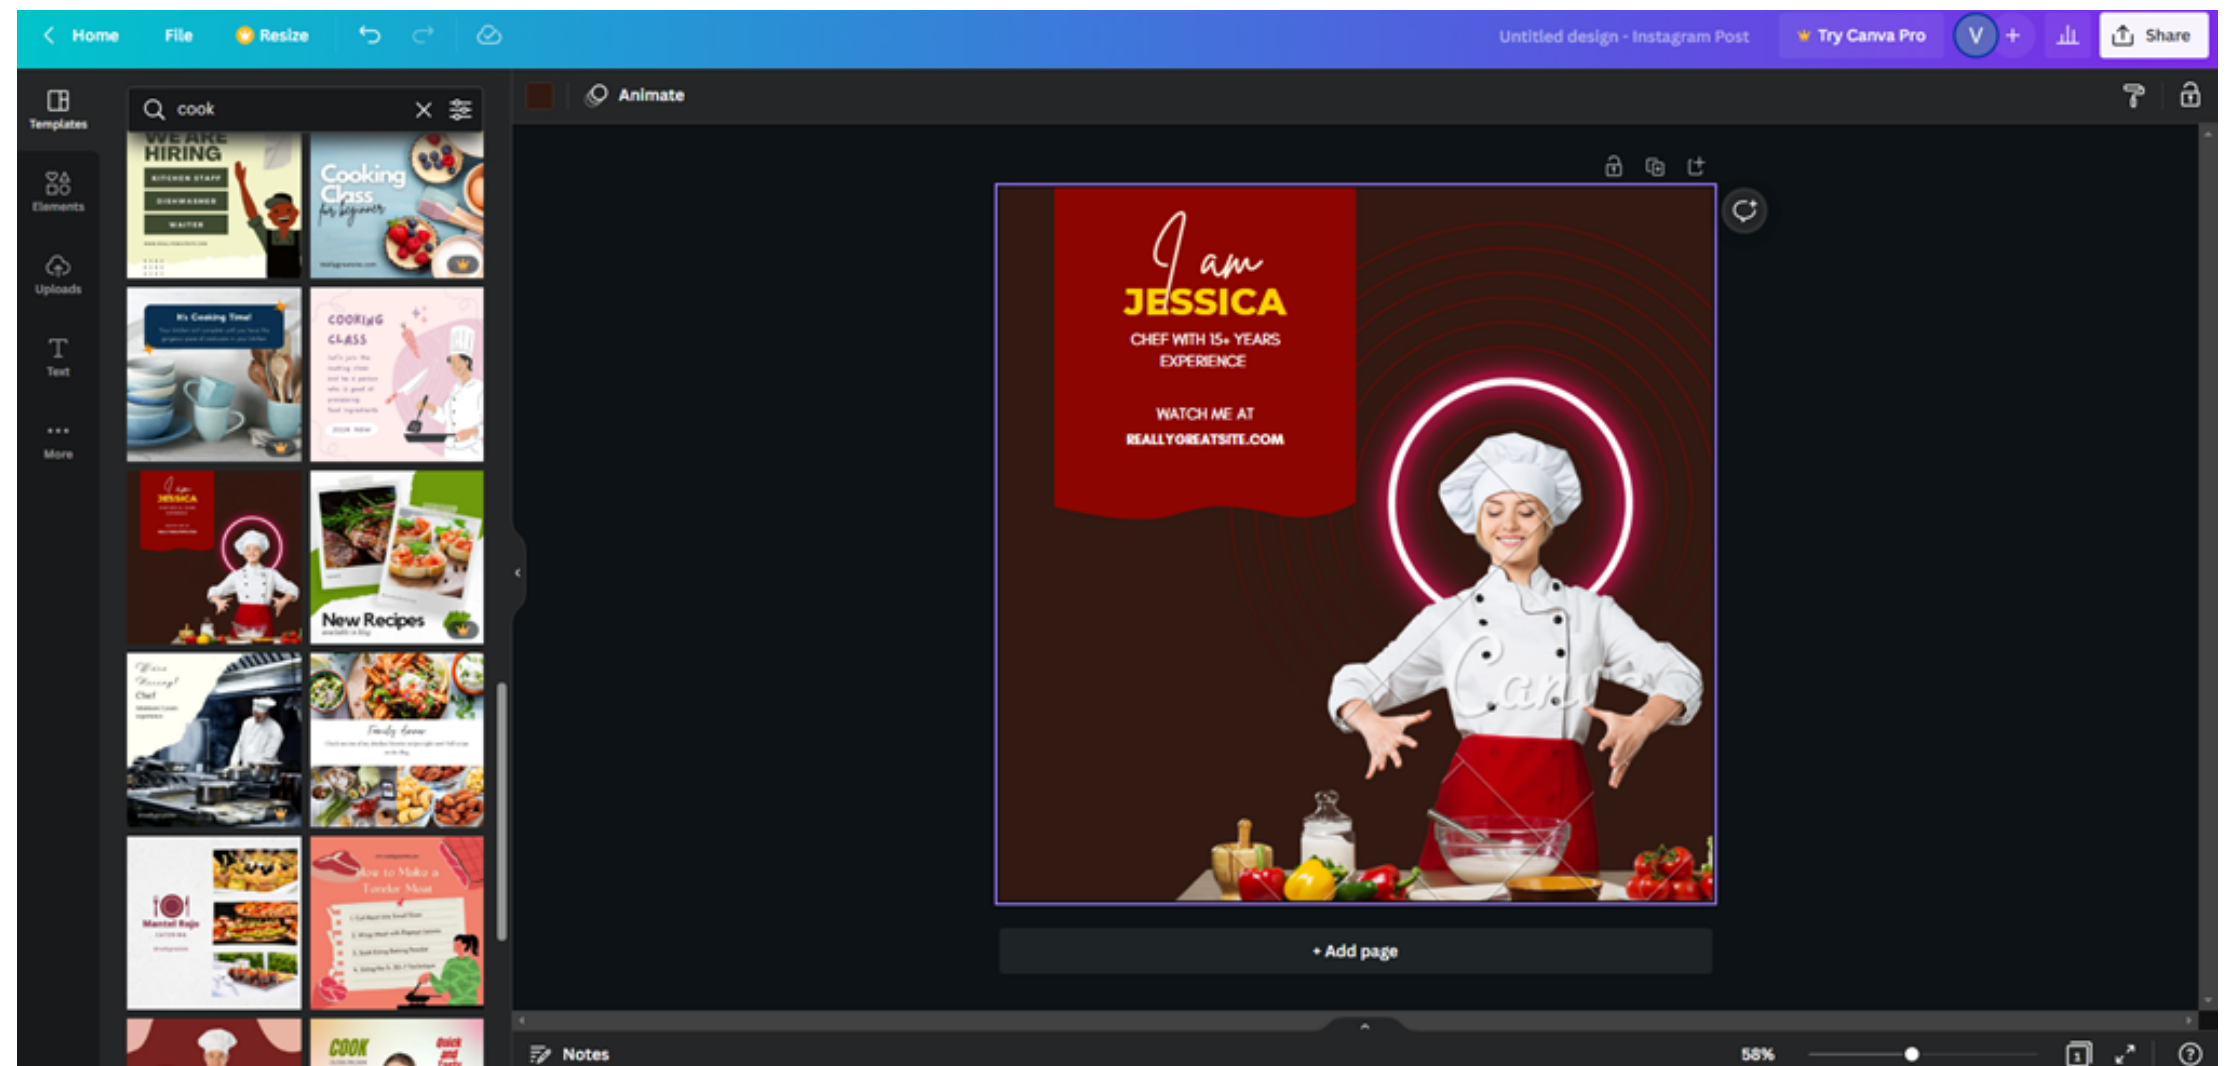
Home File Resize

Untitled design - Instagram Post

Try Canva Pro

V

Share

Templates

Elements

Uploads

Text

More

cook

WE ARE HIRING

KITCHEN STAFF

DISHWASHER

WAITER

Cooking Class for beginner

It's Cooking Time!

COOKING CLASS

New Recipes

Family dinner

Mantel Rojo

How to Make a Tender Meat

COOK

Animate

I am
JESSICA
CHEF WITH 15+ YEARS EXPERIENCE

WATCH ME AT
REALLYGREATSITE.COM

Canva

+ Add page

Notes

58%

1

?